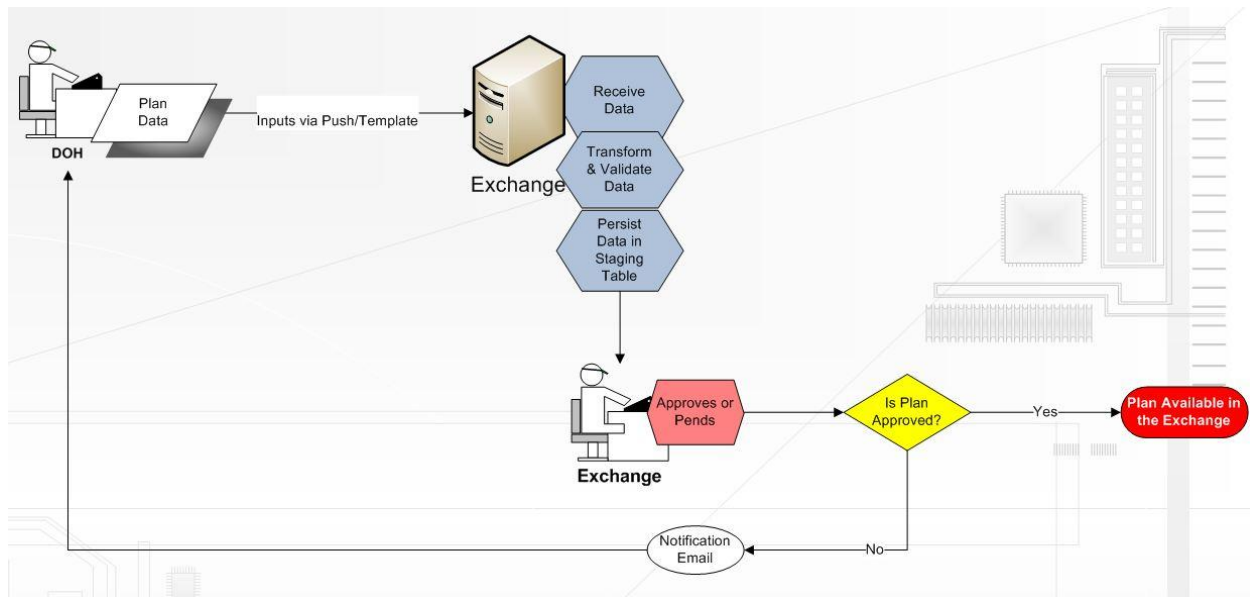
Plan Data

DOH

Inputs via Push/Template

Exchange

Receive Data

Transform & Validate Data

Persist Data in Staging Table

Approves or Pends

Exchange

Is Plan Approved?

Yes

Plan Available in the Exchange

No

Notification Email